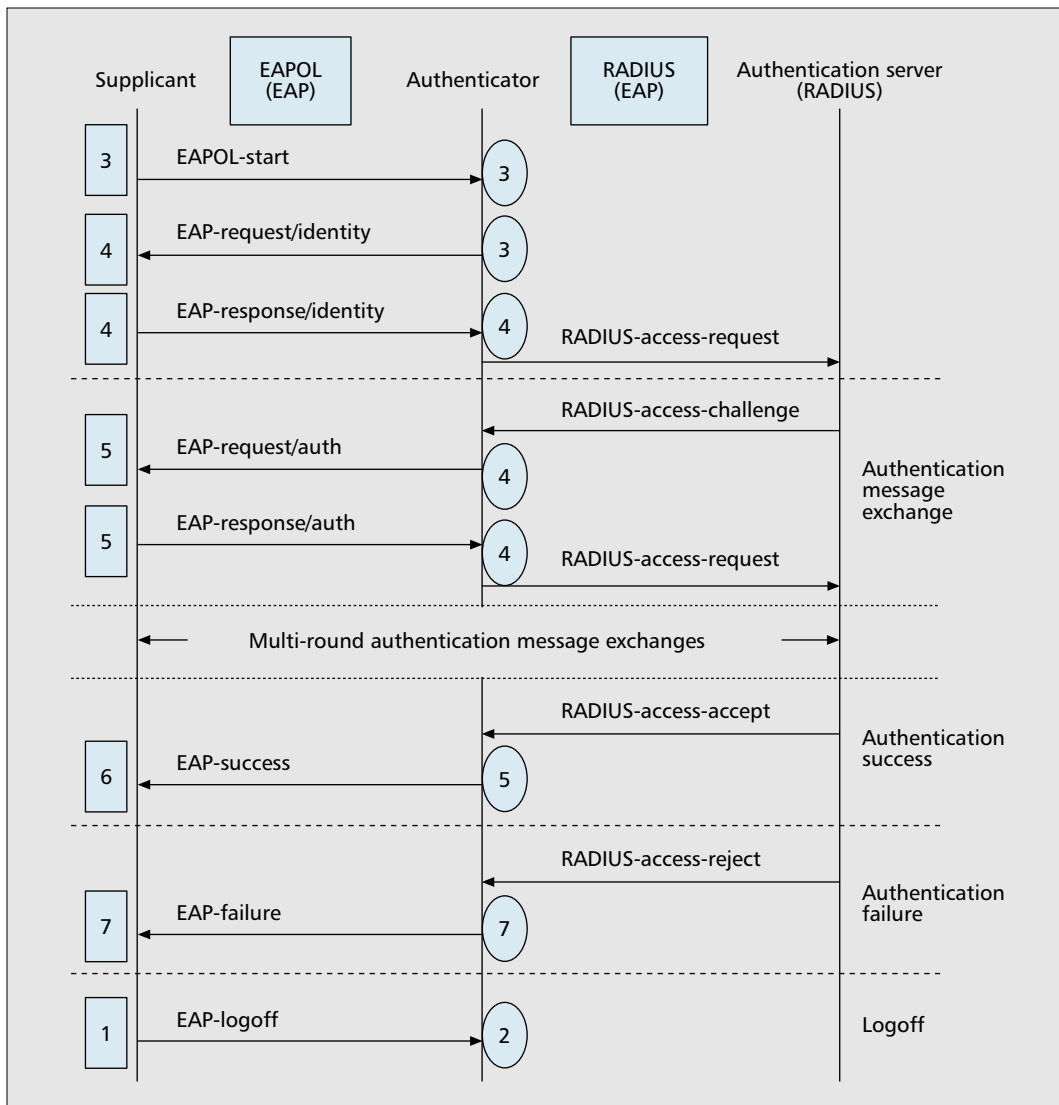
Supplicant

EAPOL (EAP)

Authenticator

RADIUS (EAP)

Authentication server (RADIUS)

3

EAPOL-start

3

4

EAP-request/identity

3

4

EAP-response/identity

4

RADIUS-access-request

RADIUS-access-challenge

5

EAP-request/auth

4

Authentication message exchange

5

EAP-response/auth

4

RADIUS-access-request

Multi-round authentication message exchanges

RADIUS-access-accept

Authentication success

6

EAP-success

5

RADIUS-access-reject

Authentication failure

7

EAP-failure

7

1

EAP-logoff

2

Logoff